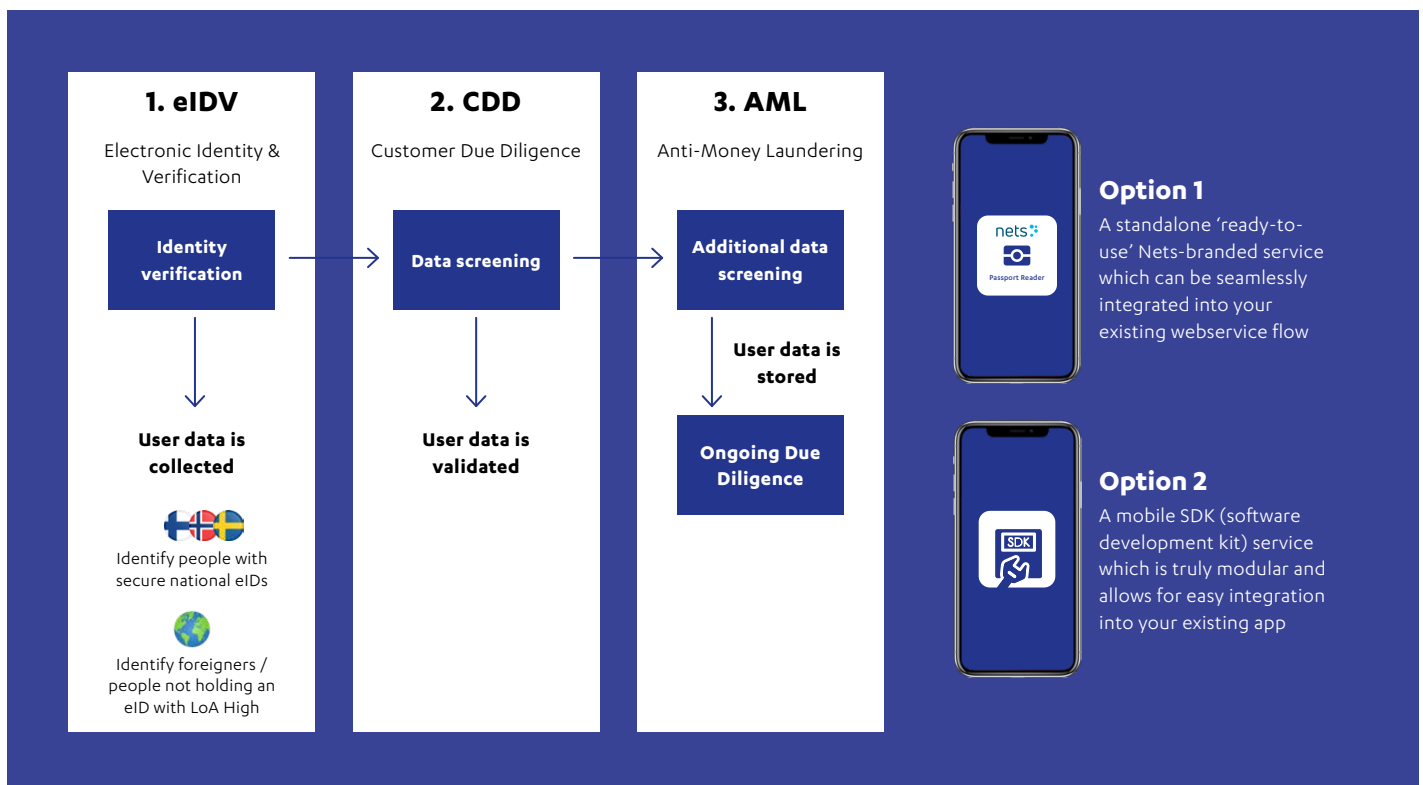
1. eIDV

Electronic Identity & Verification

Identity verification

User data is collected

Identify people with secure national eIDs

Identify foreigners / people not holding an eID with LoA High

2. CDD

Customer Due Diligence

Data screening

User data is validated

3. AML

Anti-Money Laundering

Additional data screening

User data is stored

Ongoing Due Diligence

nets

Passport Reader

Option 1

A standalone 'ready-to-use' Nets-branded service which can be seamlessly integrated into your existing webservice flow

SDK

Option 2

A mobile SDK (software development kit) service which is truly modular and allows for easy integration into your existing app